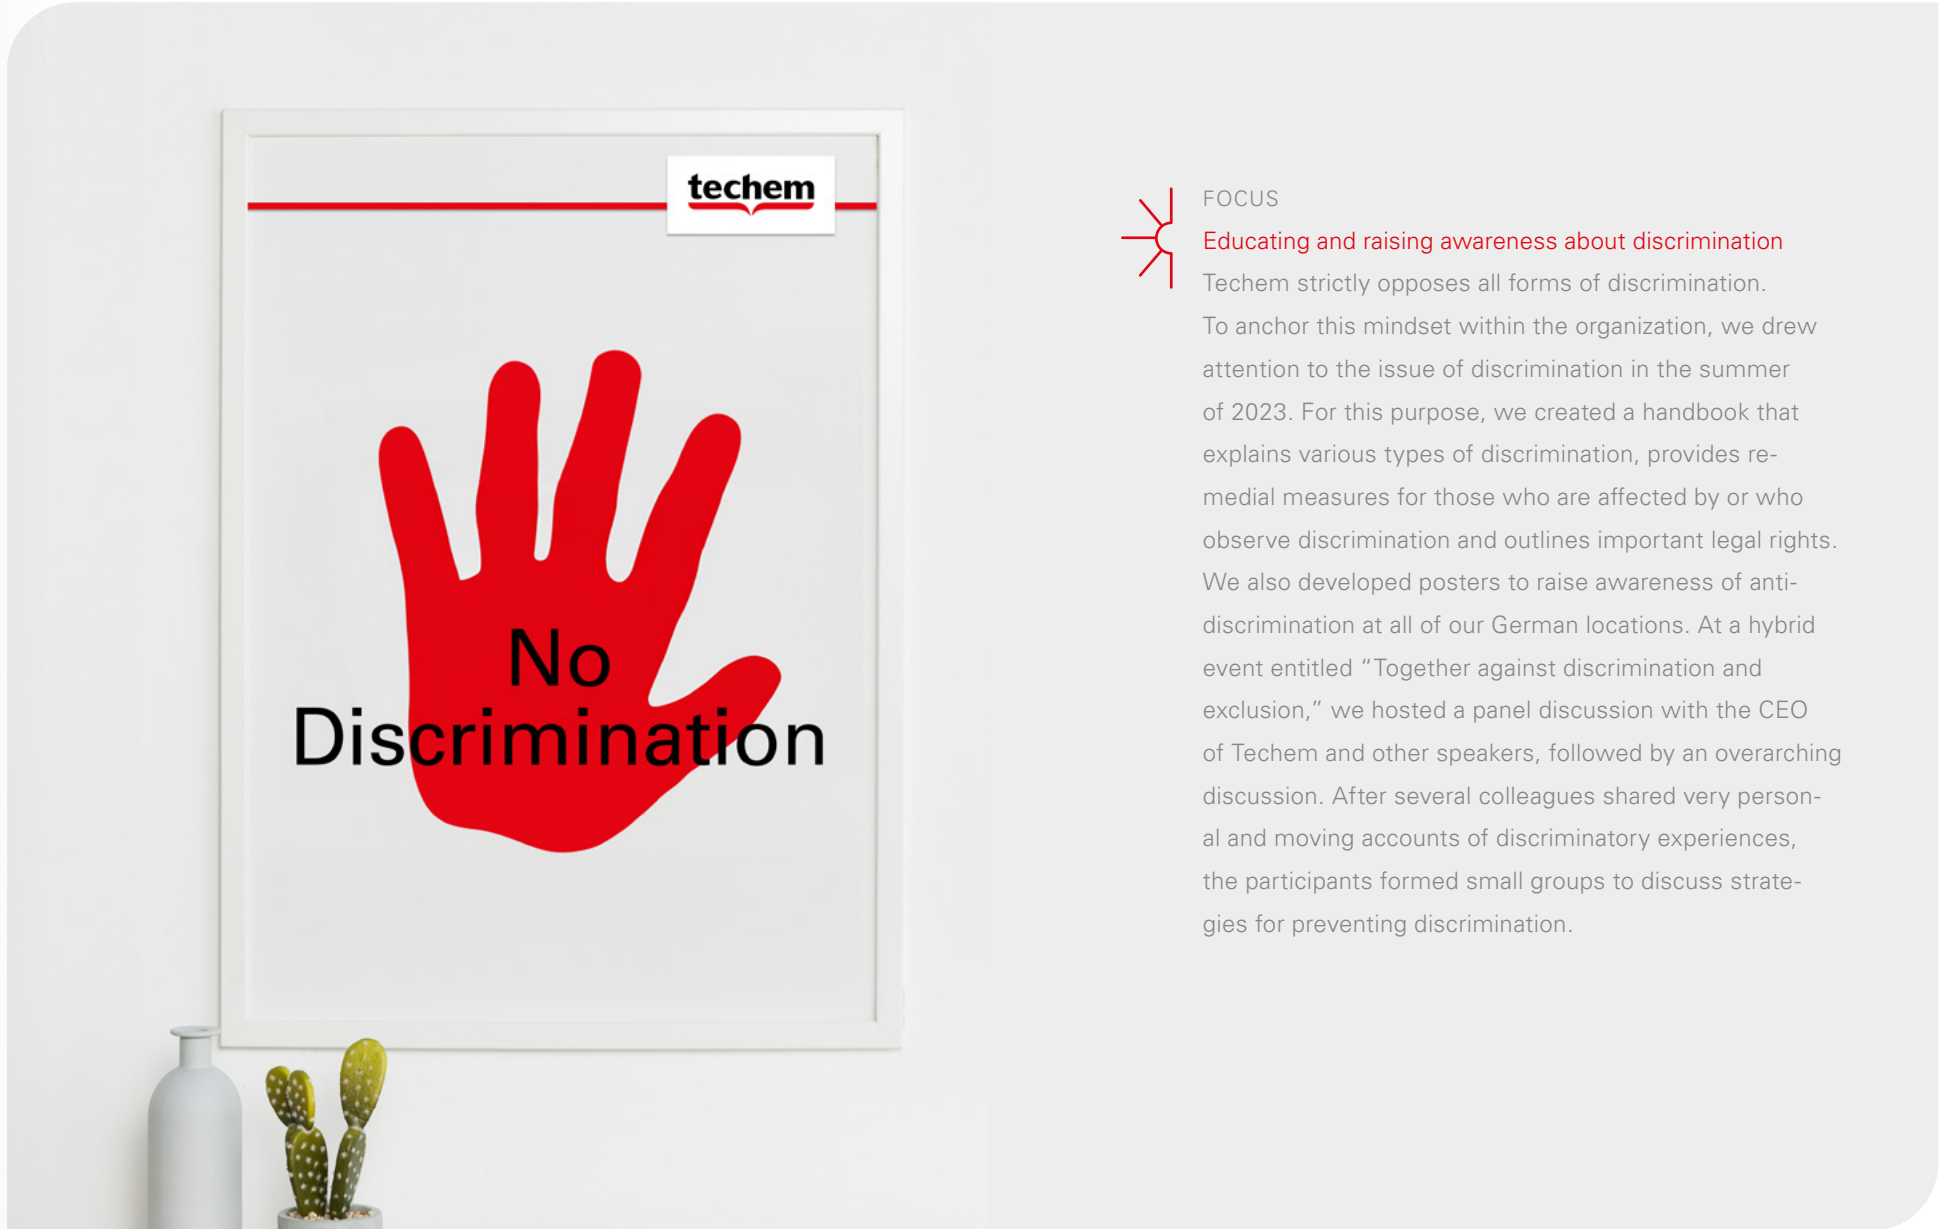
techem

No Discrimination

FOCUS

Educating and raising awareness about discrimination

Techem strictly opposes all forms of discrimination. To anchor this mindset within the organization, we drew attention to the issue of discrimination in the summer of 2023. For this purpose, we created a handbook that explains various types of discrimination, provides remedial measures for those who are affected by or who observe discrimination and outlines important legal rights. We also developed posters to raise awareness of anti-discrimination at all of our German locations. At a hybrid event entitled “Together against discrimination and exclusion,” we hosted a panel discussion with the CEO of Techem and other speakers, followed by an overarching discussion. After several colleagues shared very personal and moving accounts of discriminatory experiences, the participants formed small groups to discuss strategies for preventing discrimination.